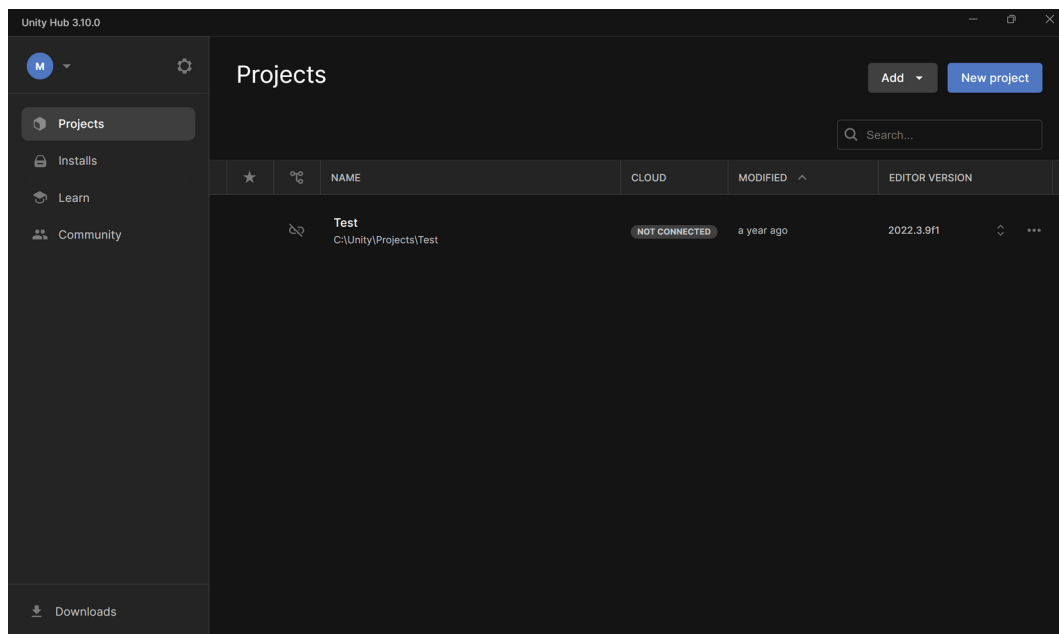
Unity Hub 3.10.0

M

Projects

Installs

Learn

Community

Downloads

Projects

Add

New project

Search...

| | | NAME | CLOUD | MODIFIED | EDITOR VERSION |
|---|---|---|---|---|---|
| | | Test C:\Unity\Projects\Test | NOT CONNECTED | a year ago | 2022.3.9f1 |